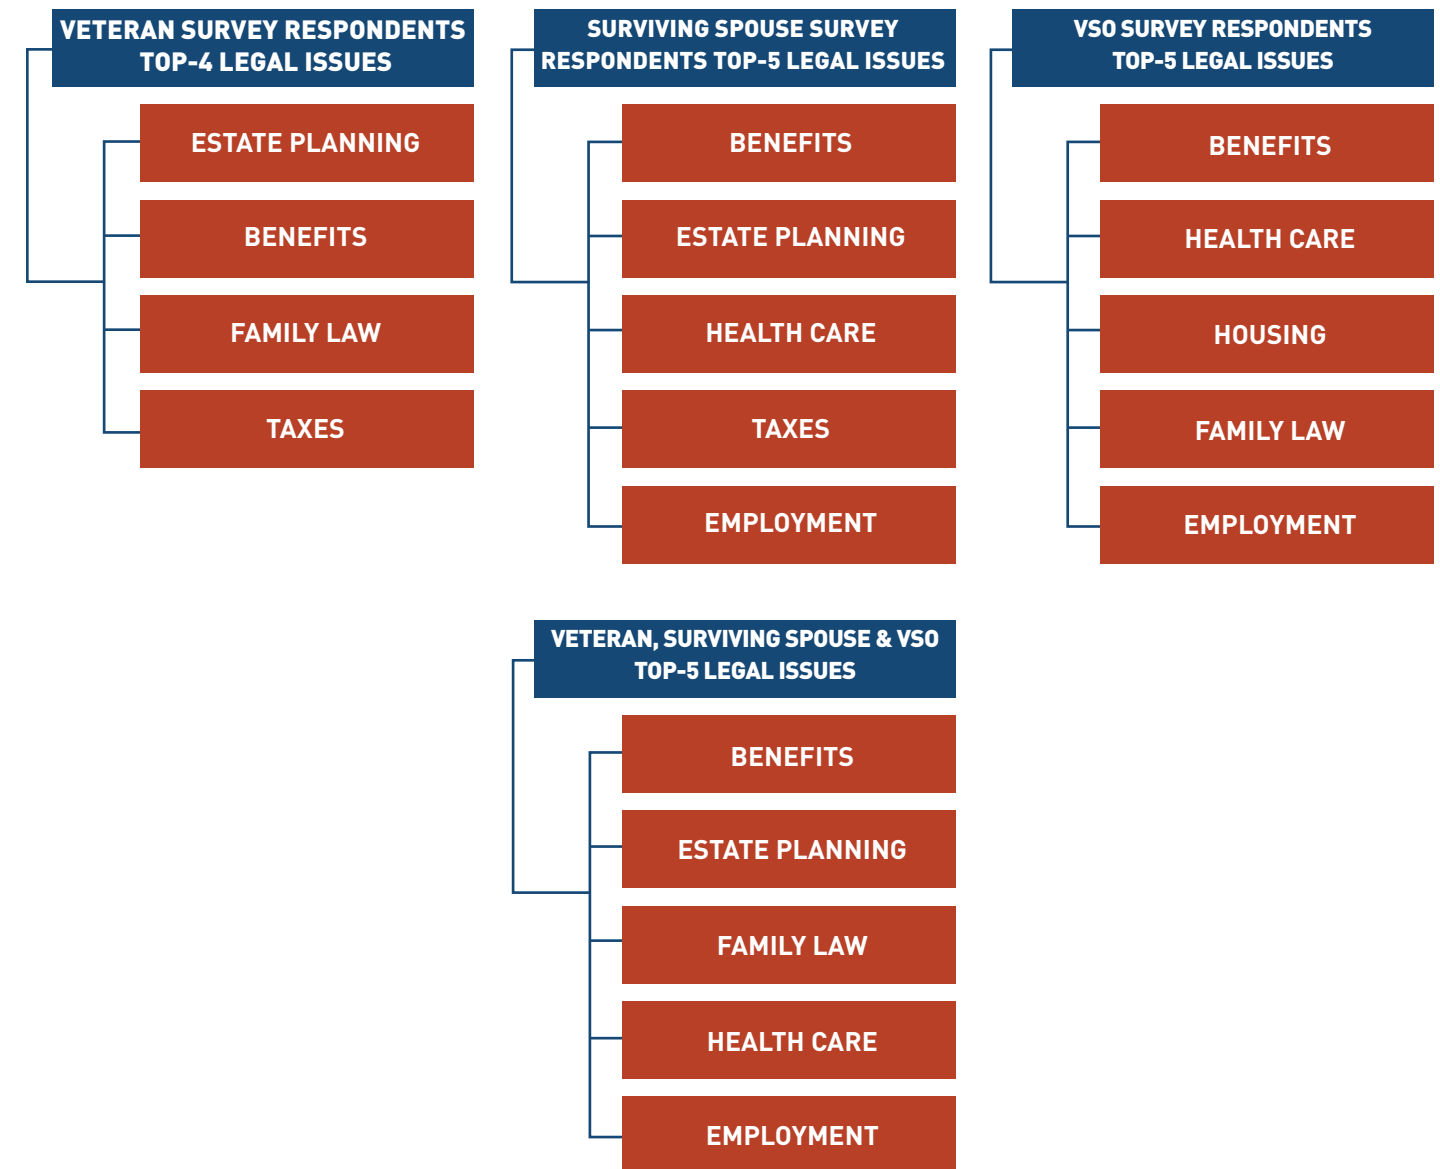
VETERAN SURVEY RESPONDENTS TOP-4 LEGAL ISSUES

ESTATE PLANNING

BENEFITS

FAMILY LAW

TAXES

SURVIVING SPOUSE SURVEY RESPONDENTS TOP-5 LEGAL ISSUES

BENEFITS

ESTATE PLANNING

HEALTH CARE

TAXES

EMPLOYMENT

VSO SURVEY RESPONDENTS TOP-5 LEGAL ISSUES

BENEFITS

HEALTH CARE

HOUSING

FAMILY LAW

EMPLOYMENT

VETERAN, SURVIVING SPOUSE & VSO TOP-5 LEGAL ISSUES

BENEFITS

ESTATE PLANNING

FAMILY LAW

HEALTH CARE

EMPLOYMENT